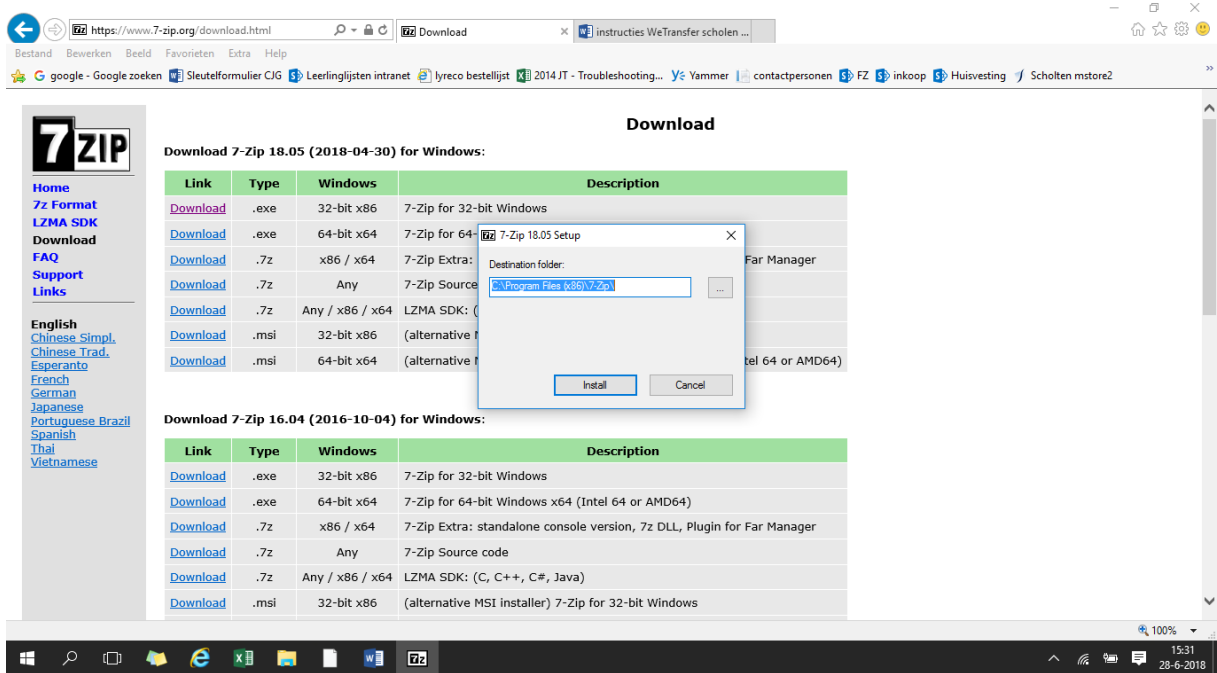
https://www.7-zip.org/download.html
Download
instructies WeTransfer scholen ...

Bestand Bewerken Beeld Favorieten Extra Help

google - Google zoeken Sleutelformulier CJG Leerlinglijsten intranet lyreco bestellijst 2014 JT - Troubleshooting... Yammer contactpersonen FZ inkoop Huisvesting Scholten mstore2

7ZIP

Home
7z Format
LZMA SDK
Download
FAQ
Support
Links

English
Chinese Simpl.
Chinese Trad.
Esperanto
French
German
Japanese
Portuguese Brazil
Spanish
Thai
Vietnamese

Download

Download 7-Zip 18.05 (2018-04-30) for Windows:

| Link | Type | Windows | Description |
|---|---|---|---|
| Download | .exe | 32-bit x86 | 7-Zip for 32-bit Windows |
| Download | .exe | 64-bit x64 | 7-Zip for 64- |
| Download | .7z | x86 / x64 | 7-Zip Extra: Far Manager |
| Download | .7z | Any | 7-Zip Source |
| Download | .7z | Any / x86 / x64 | LZMA SDK: ( |
| Download | .msi | 32-bit x86 | (alternative |
| Download | .msi | 64-bit x64 | (alternative tel 64 or AMD64) |

7-Zip 18.05 Setup
Destination folder:
C:\Program Files (x86)\7-Zip\
...
Install
Cancel

Download 7-Zip 16.04 (2016-10-04) for Windows:

| Link | Type | Windows | Description |
|---|---|---|---|
| Download | .exe | 32-bit x86 | 7-Zip for 32-bit Windows |
| Download | .exe | 64-bit x64 | 7-Zip for 64-bit Windows x64 (Intel 64 or AMD64) |
| Download | .7z | x86 / x64 | 7-Zip Extra: standalone console version, 7z DLL, Plugin for Far Manager |
| Download | .7z | Any | 7-Zip Source code |
| Download | .7z | Any / x86 / x64 | LZMA SDK: (C, C++, C#, Java) |
| Download | .msi | 32-bit x86 | (alternative MSI installer) 7-Zip for 32-bit Windows |

100%
15:31
28-6-2018